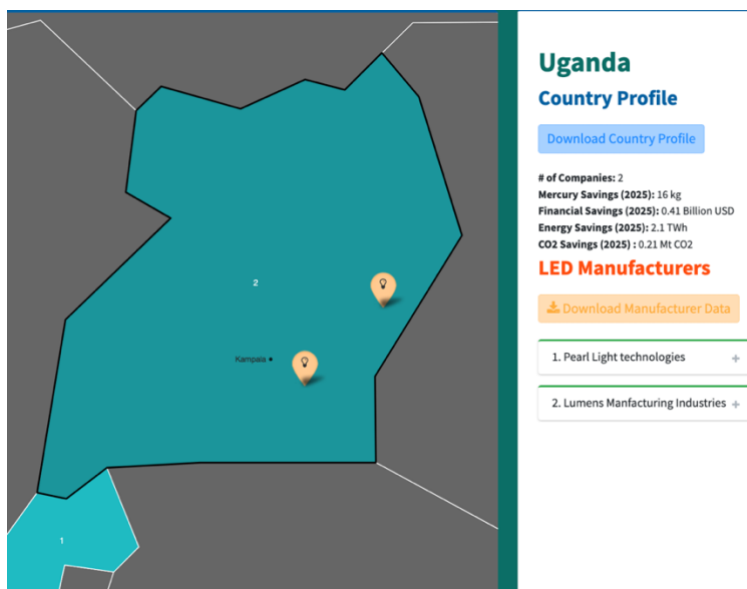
2

Kampala

1

Uganda

Country Profile

Download Country Profile

# of Companies: 2
Mercury Savings (2025): 16 kg
Financial Savings (2025): 0.41 Billion USD
Energy Savings (2025): 2.1 TWh
CO2 Savings (2025) : 0.21 Mt CO2

LED Manufacturers

Download Manufacturer Data

1. Pearl Light technologies +

2. Lumens Manfacturing Industries +